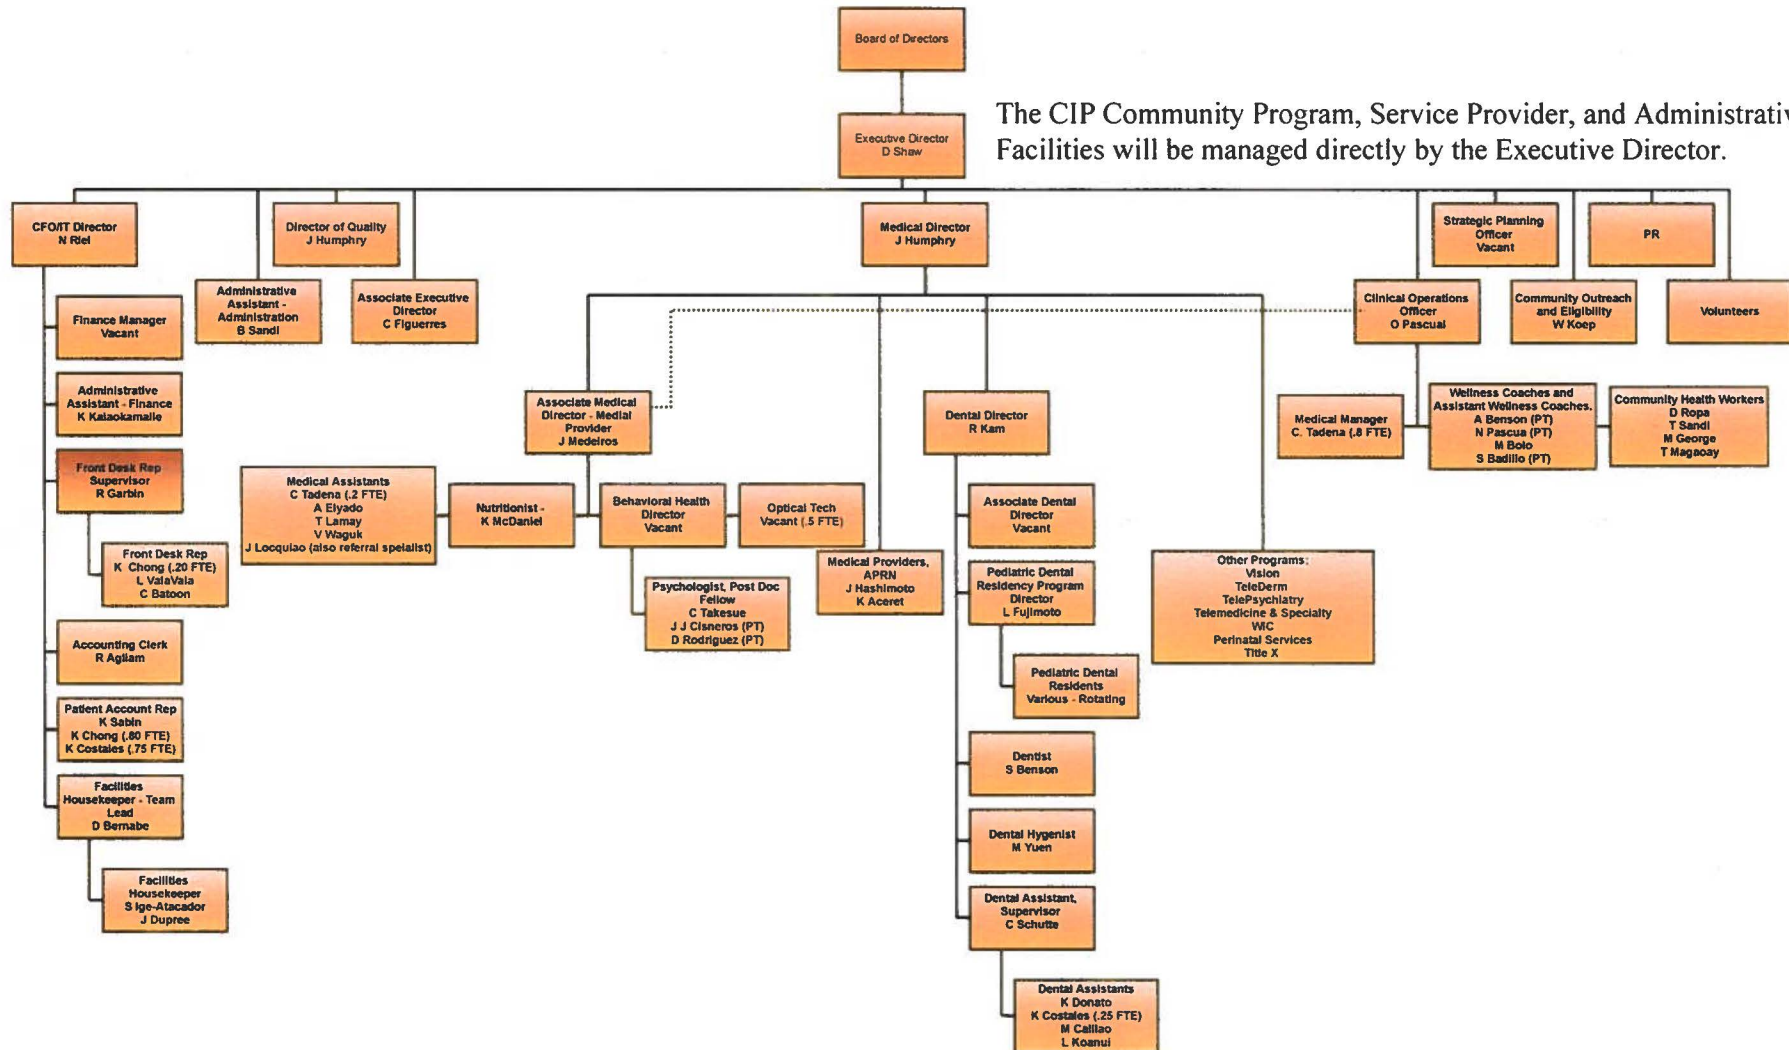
Board of Directors

Executive Director
D Shaw

The CIP Community Program, Service Provider, and Administrativ
Facilities will be managed directly by the Executive Director.

CFO/IT Director
N Riel

Director of Quality
J Humphry

Medical Director
J Humphry

Strategic Planning Officer
Vacant

PR

Administrative Assistant - Administration
B Sandi

Associate Executive Director
C Figuerres

Clinical Operations Officer
O Pascual

Community Outreach and Eligibility
W Koep

Volunteers

Finance Manager
Vacant

Administrative Assistant - Finance
K Kalaokamalie

Front Desk Rep Supervisor
R Garbin

Front Desk Rep
K Chong (.20 FTE)
L ValaVala
C Batoon

Accounting Clerk
R Agliam

Patient Account Rep
K Sabin
K Chong (.80 FTE)
K Costales (.75 FTE)

Facilities Housekeeper - Team Lead
D Bernabe

Facilities Housekeeper
S Ige-Atacador
J Dupree

Associate Medical Director - Medial Provider
J Medeiros

Medical Assistants
C Tadena (.2 FTE)
A Elyado
T Lamay
V Waguk
J Locquiao (also referral spcialist)

Nutritionist -
K McDaniel

Behavioral Health Director
Vacant

Optical Tech
Vacant (.5 FTE)

Psychologist, Post Doc Fellow
C Takesue
J J Cisneros (PT)
D Rodriguez (PT)

Medical Providers, APRN
J Hashimoto
K Aceret

Dental Director
R Kam

Associate Dental Director
Vacant

Pediatric Dental Residency Program Director
L Fujimoto

Pediatric Dental Residents
Various - Rotating

Dentist
S Benson

Dental Hygenist
M Yuen

Dental Assistant, Supervisor
C Schutte

Dental Assistants
K Donato
K Costales (.25 FTE)
M Callao
L Koanui

Other Programs:
Vision
TeleDerm
TelePsychiatry
Telemedicine & Specialty
WIC
Perinatal Services
Title X

Medical Manager
C. Tadena (.8 FTE)

Wellness Coaches and Assistant Wellness Coaches.
A Benson (PT)
N Pascua (PT)
M Bolo
S Badillo (PT)

Community Health Workers
D Ropa
T Sandi
M George
T Magaoay